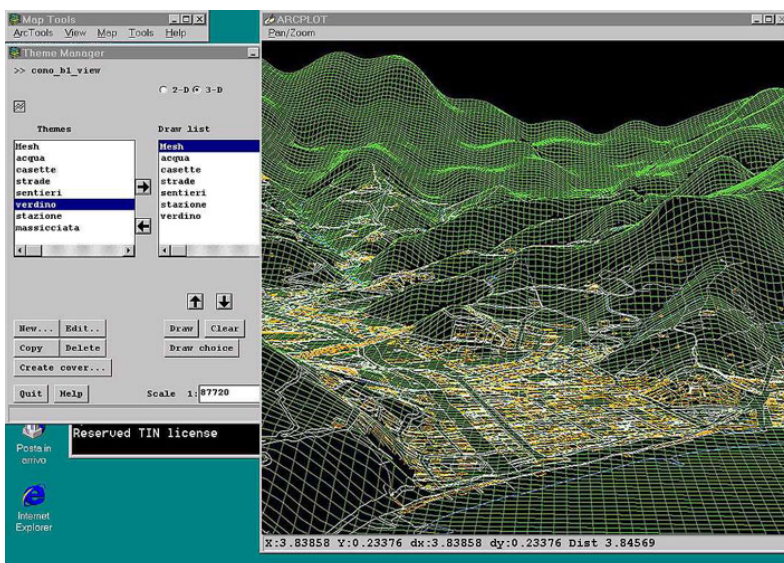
Map Tools
ArcTools View Map Tools Help

Theme Manager
>> cono_b1_view

2-D 3-D

Themes
Mesh
acqua
casette
strade
sentieri
verdino
stazione
massicciata

Draw list
Mesh
acqua
casette
strade
sentieri
stazione
verdino

New... Edit...
Copy Delete
Create cover...
Draw Clear
Draw choice
Quit Help
Scale 1: 87720

Reserved TIN license

Posta in arrivo

Internet Explorer

ARCPLOT
Pan/Zoom

X:3.83858 Y:0.23376 dx:3.83858 dy:0.23376 Dist 3.84569